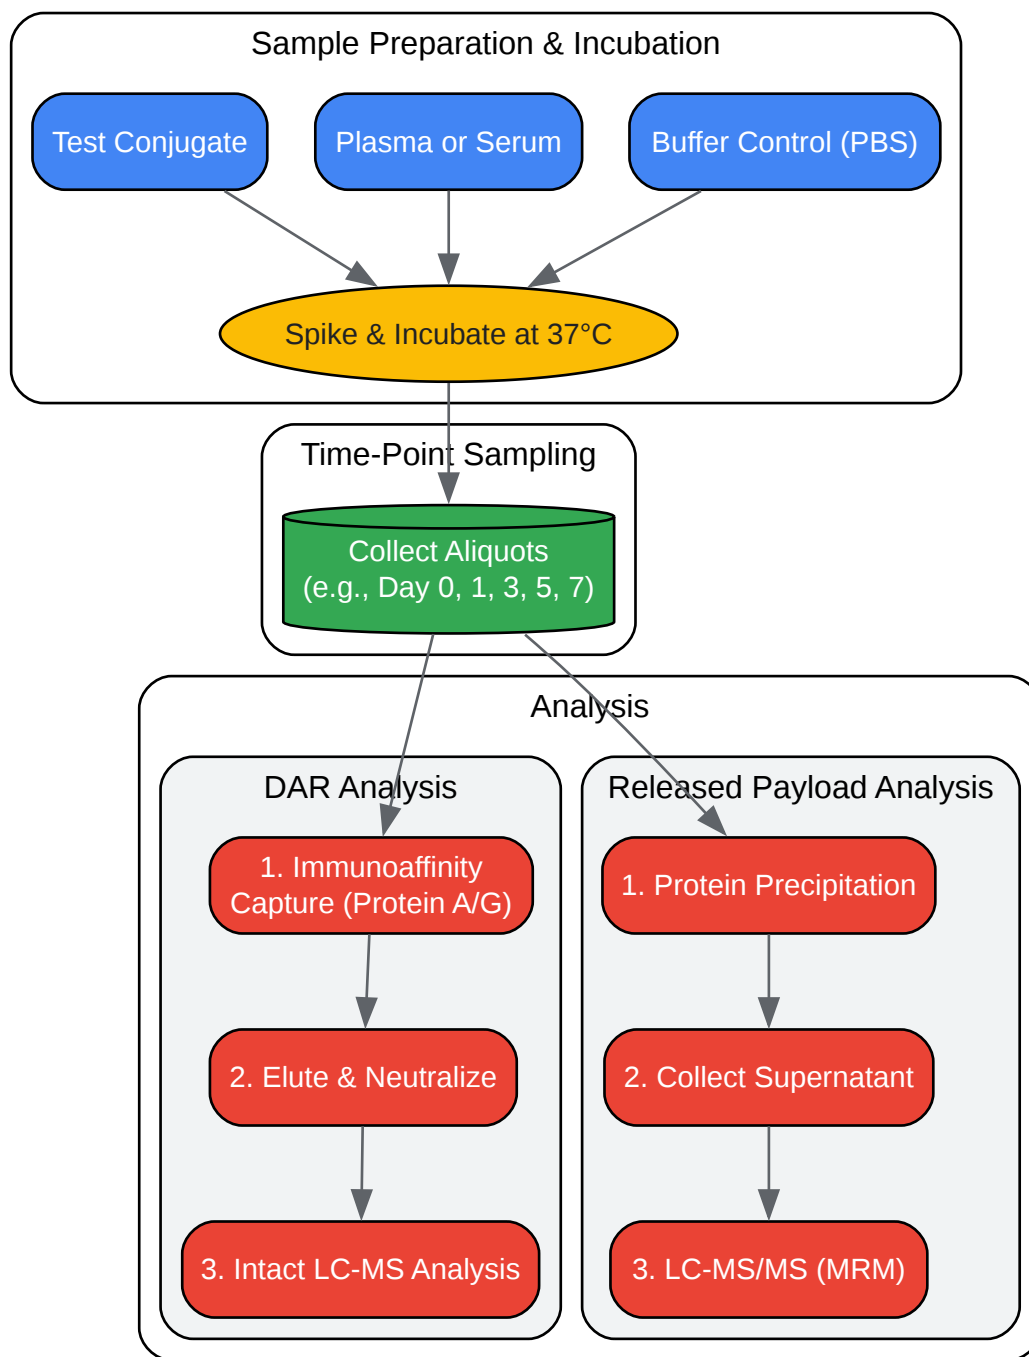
Sample Preparation & Incubation

Test Conjugate

Plasma or Serum

Buffer Control (PBS)

Spike & Incubate at 37°C

Time-Point Sampling

Collect Aliquots (e.g., Day 0, 1, 3, 5, 7)

Analysis

DAR Analysis

1. Immunoaffinity Capture (Protein A/G)

2. Elute & Neutralize

3. Intact LC-MS Analysis

Released Payload Analysis

1. Protein Precipitation

2. Collect Supernatant

3. LC-MS/MS (MRM)